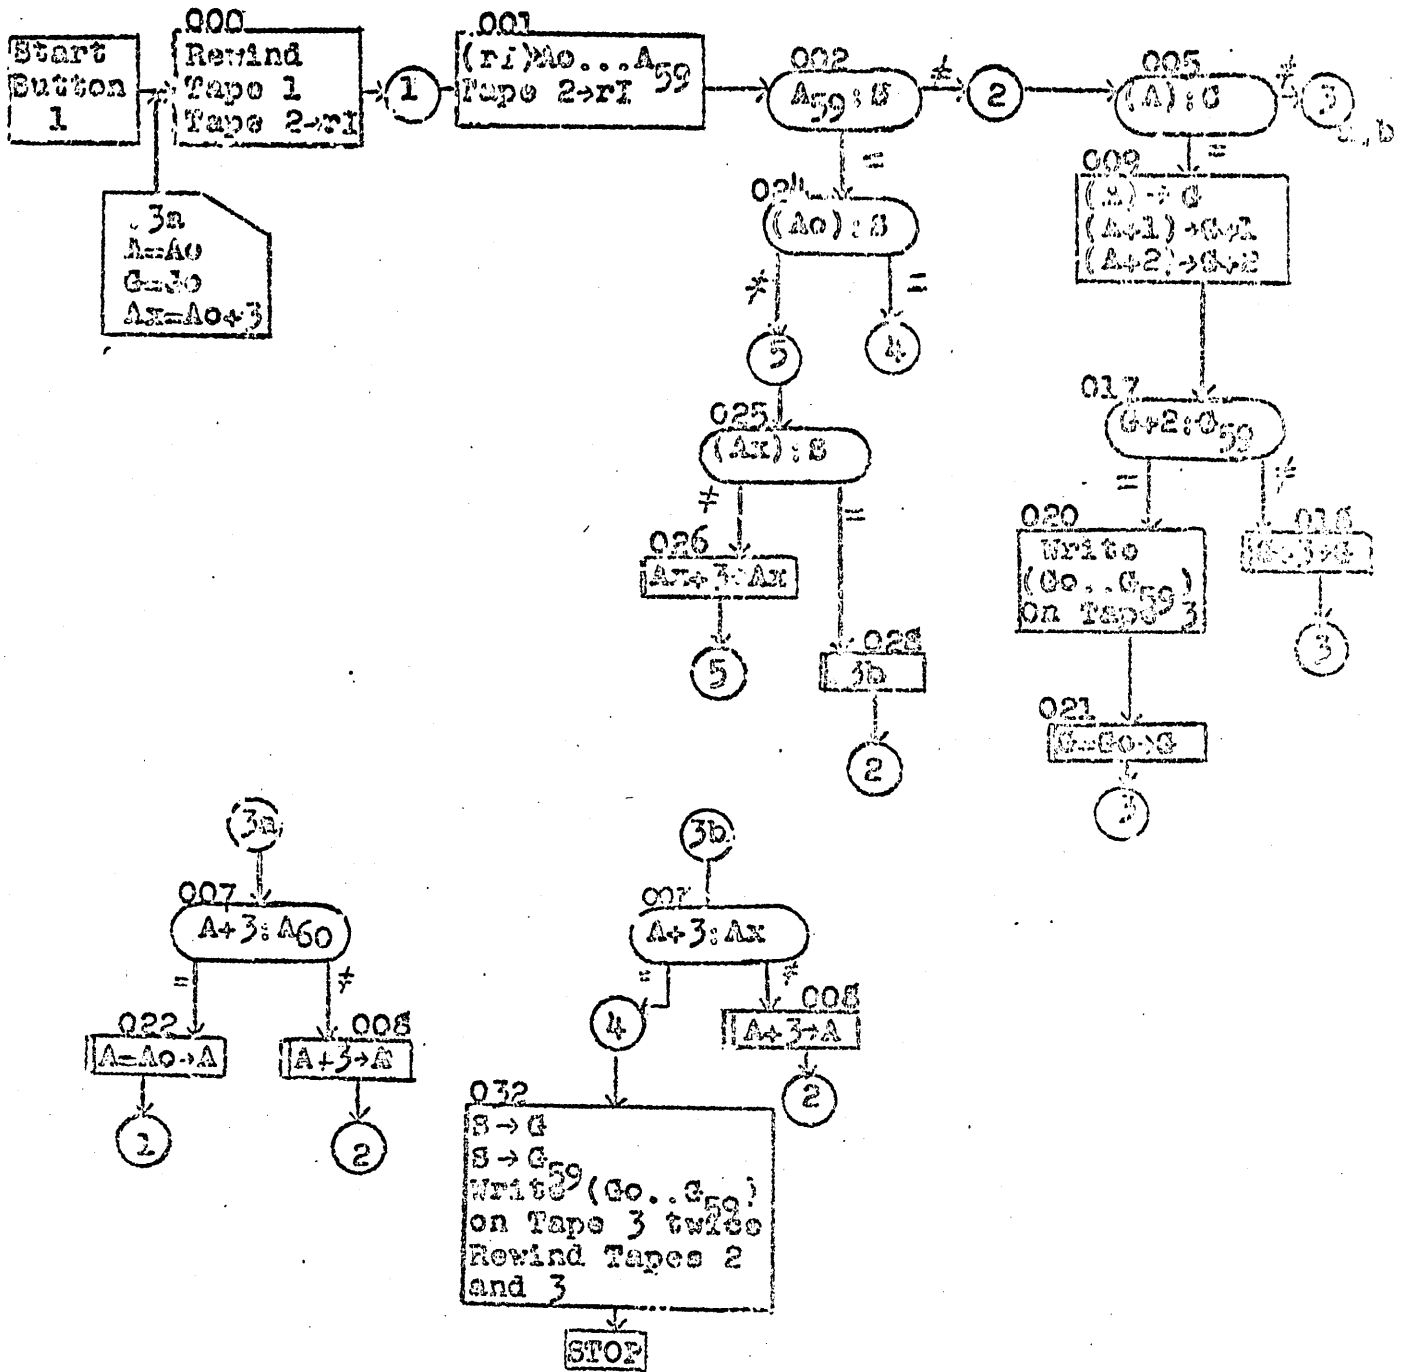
Start Button 1

000
Rewind Tape 1
Tape 2→rI

3a
A=Ao
G=Go
Ax=Ao+3

1

001
(rI)Ao...$A_{59}$
Tape 2→rI

002
$A_{59}$:S

≠

2

005
(A):G

≠

3
a, b

=

009
(A)→G
(A+1)→G+1
(A+2)→G+2

017
G+2:$G_{59}$

=

020
Write
(Go..$G_{59}$)
On Tape 3

≠

016
G+3→G

3

021
G=Go→G

3

=

024
(Ao):S

≠

5

=

4

025
(Ax):S

≠

026
Ax+3→Ax

5

=

028
3b

2

3a

007
A+3:$A_{60}$

=

022
A=Ao→A

1

≠

008
A+3→A

2

3b

007
A+3:Ax

=

4

≠

008
A+3→A

2

032
S→G
S→$G_{59}$
Write (Go..$G_{59}$)
on Tape 3 twice
Rewind Tapes 2 and 3

STOP